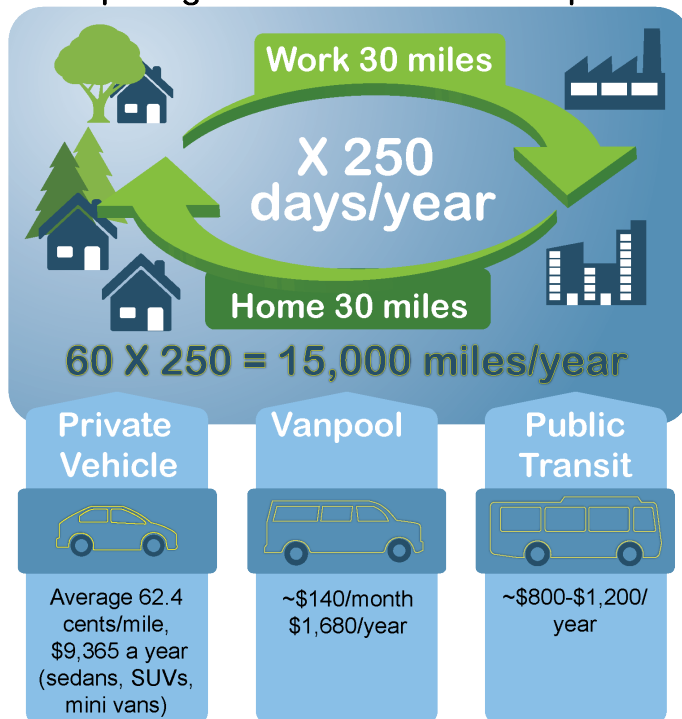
Work 30 miles

X 250 days/year

Home 30 miles

60 X 250 = 15,000 miles/year

Private Vehicle

Average 62.4 cents/mile, $9,365 a year (sedans, SUVs, mini vans)

Vanpool

~$140/month $1,680/year

Public Transit

~$800-$1,200/ year